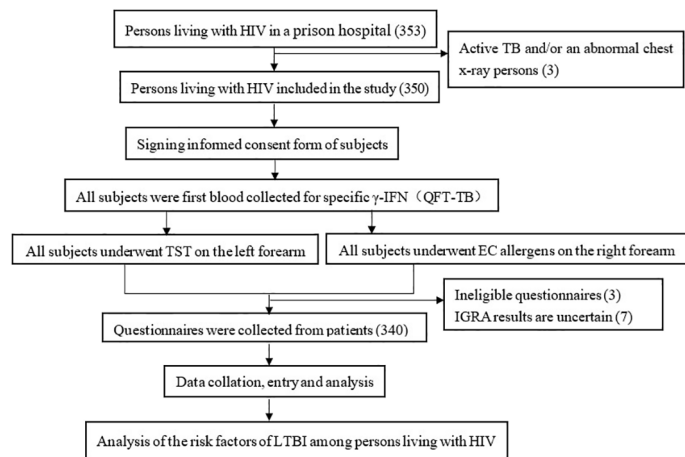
Persons living with HIV in a prison hospital (353)

Active TB and/or an abnormal chest x-ray persons (3)

Persons living with HIV included in the study (350)

Signing informed consent form of subjects

All subjects were first blood collected for specific $\gamma$-IFN（QFT-TB）

All subjects underwent TST on the left forearm

All subjects underwent EC allergens on the right forearm

Ineligible questionnaires (3)
IGRA results are uncertain (7)

Questionnaires were collected from patients (340)

Data collation, entry and analysis

Analysis of the risk factors of LTBI among persons living with HIV